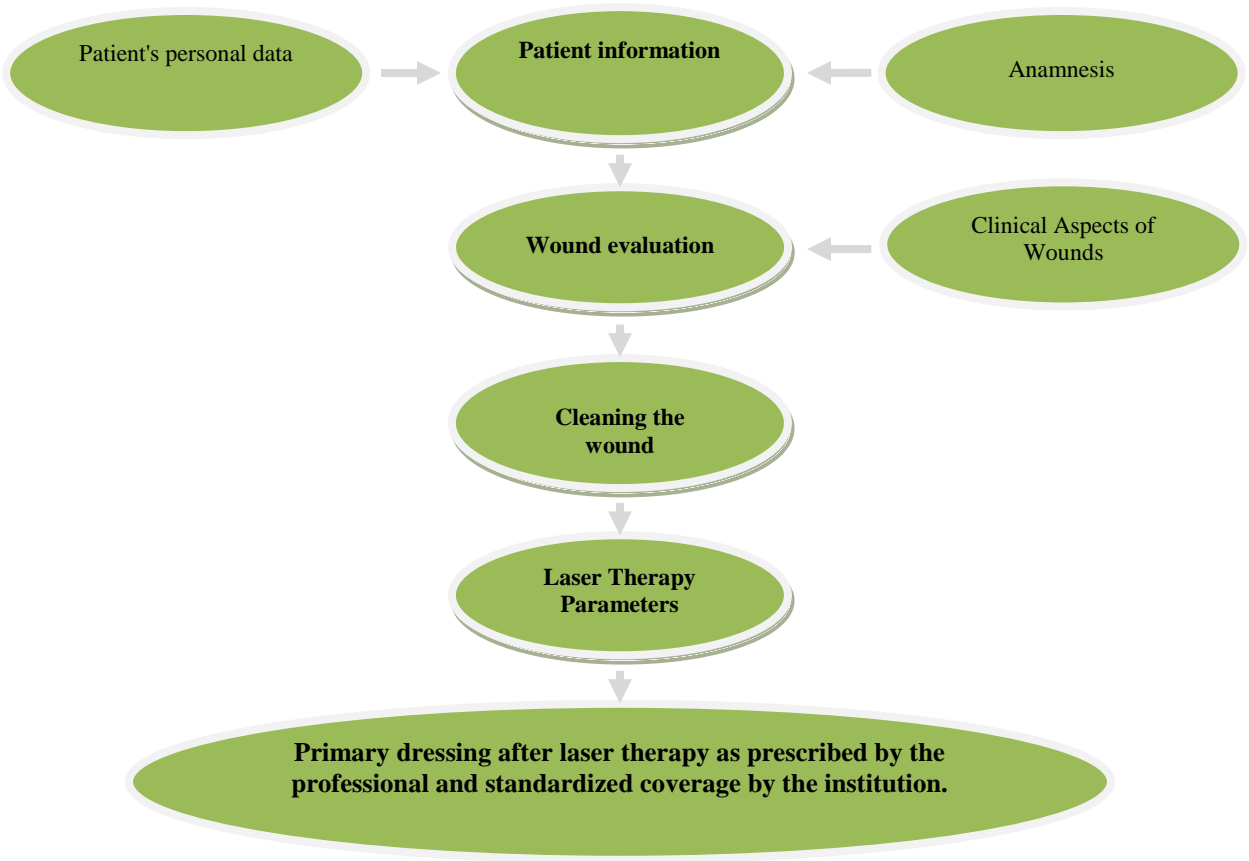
Patient's personal data

Patient information

Anamnesis

Wound evaluation

Clinical Aspects of Wounds

Cleaning the wound

Laser Therapy Parameters

Primary dressing after laser therapy as prescribed by the professional and standardized coverage by the institution.